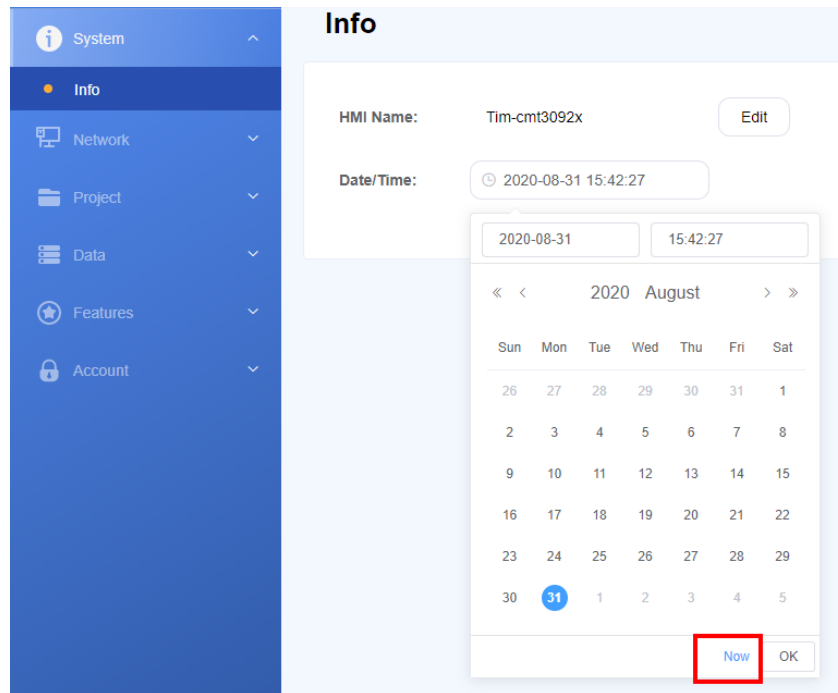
System

Info

Network

Project

Data

Features

Account

Info

HMI Name: Tim-cmt3092x Edit

Date/Time: 2020-08-31 15:42:27

2020-08-31 15:42:27

« ‹ 2020 August › »

| Sun | Mon | Tue | Wed | Thu | Fri | Sat |
|---|---|---|---|---|---|---|
| 26 | 27 | 28 | 29 | 30 | 31 | 1 |
| 2 | 3 | 4 | 5 | 6 | 7 | 8 |
| 9 | 10 | 11 | 12 | 13 | 14 | 15 |
| 16 | 17 | 18 | 19 | 20 | 21 | 22 |
| 23 | 24 | 25 | 26 | 27 | 28 | 29 |
| 30 | 31 | 1 | 2 | 3 | 4 | 5 |

Now OK